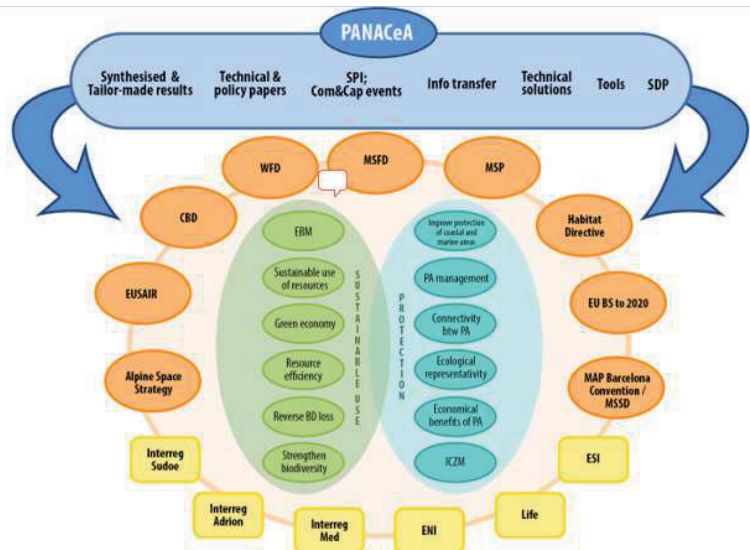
PANACeA

Synthesised & Tailor-made results

Technical & policy papers

SPI; Com&Cap events

Info transfer

Technical solutions

Tools

SDP

WFD

MSFD

MSP

CBD

Habitat Directive

EUSAIR

EU BS to 2020

Alpine Space Strategy

MAP Barcelona Convention / MSSD

Interreg Sudoe

ESI

Interreg Adrion

Interreg Med

ENI

Life

EBM

Sustainable use of resources

Green economy

Resource efficiency

Reverse BD loss

Strengthen biodiversity

SUSTAINABLE USE

PROTECTION

Improve protection of coastal and marine areas

PA management

Connectivity btw PA

Ecological representativity

Economical benefits of PA

ICZM